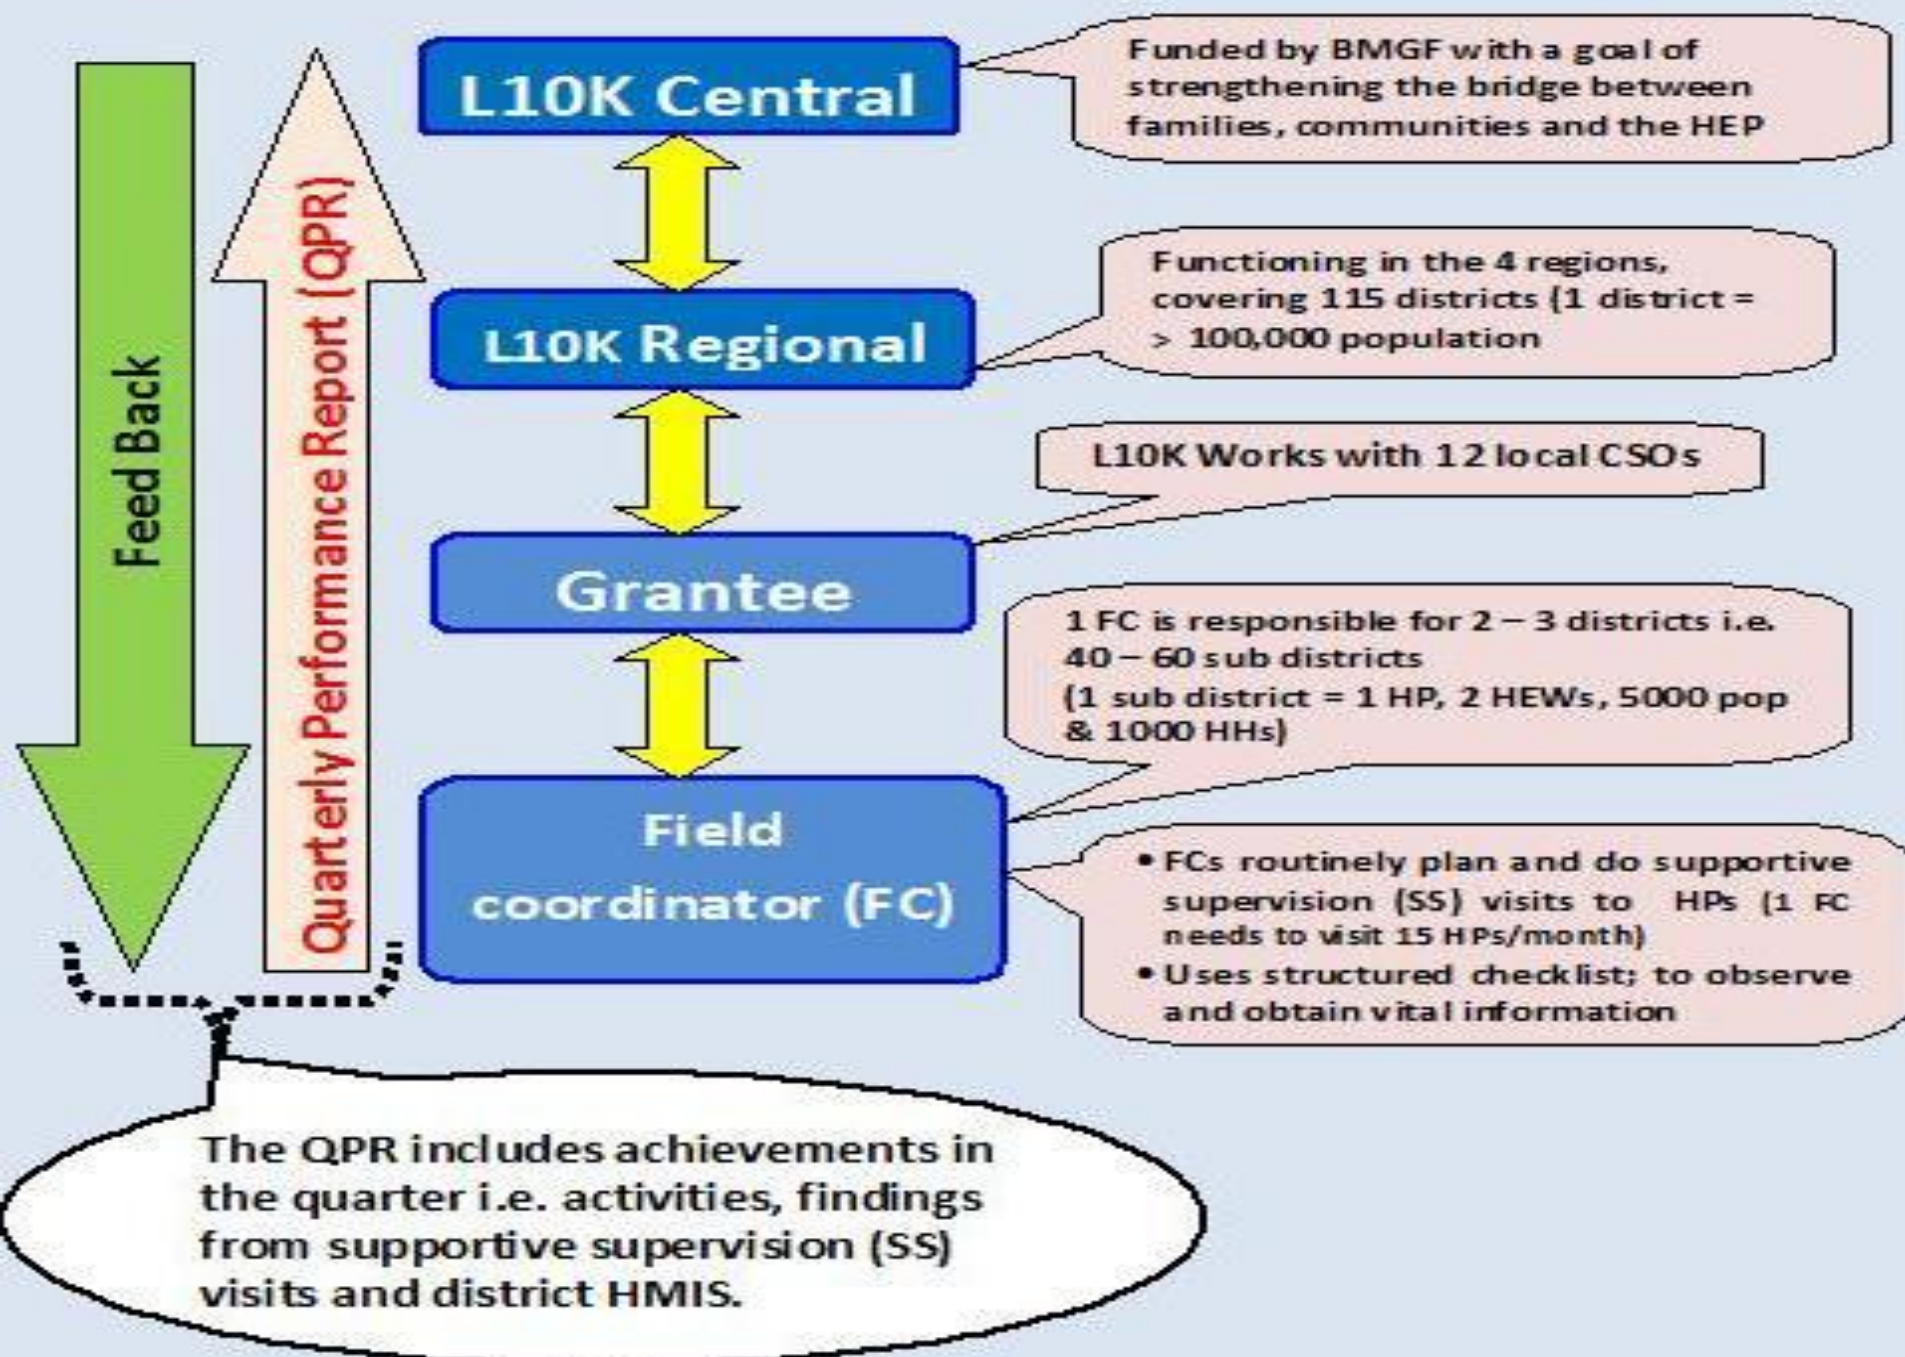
Feed Back

Quarterly Performance Report (QPR)

L10K Central

Funded by BMGF with a goal of strengthening the bridge between families, communities and the HEP

L10K Regional

Functioning in the 4 regions, covering 115 districts (1 district = > 100,000 population

L10K Works with 12 local CSOs

Grantee

1 FC is responsible for 2 – 3 districts i.e. 40 – 60 sub districts
(1 sub district = 1 HP, 2 HEWs, 5000 pop & 1000 HHs)

Field coordinator (FC)

• FCs routinely plan and do supportive supervision (SS) visits to HPs (1 FC needs to visit 15 HPs/month)
• Uses structured checklist; to observe and obtain vital information

The QPR includes achievements in the quarter i.e. activities, findings from supportive supervision (SS) visits and district HMIS.